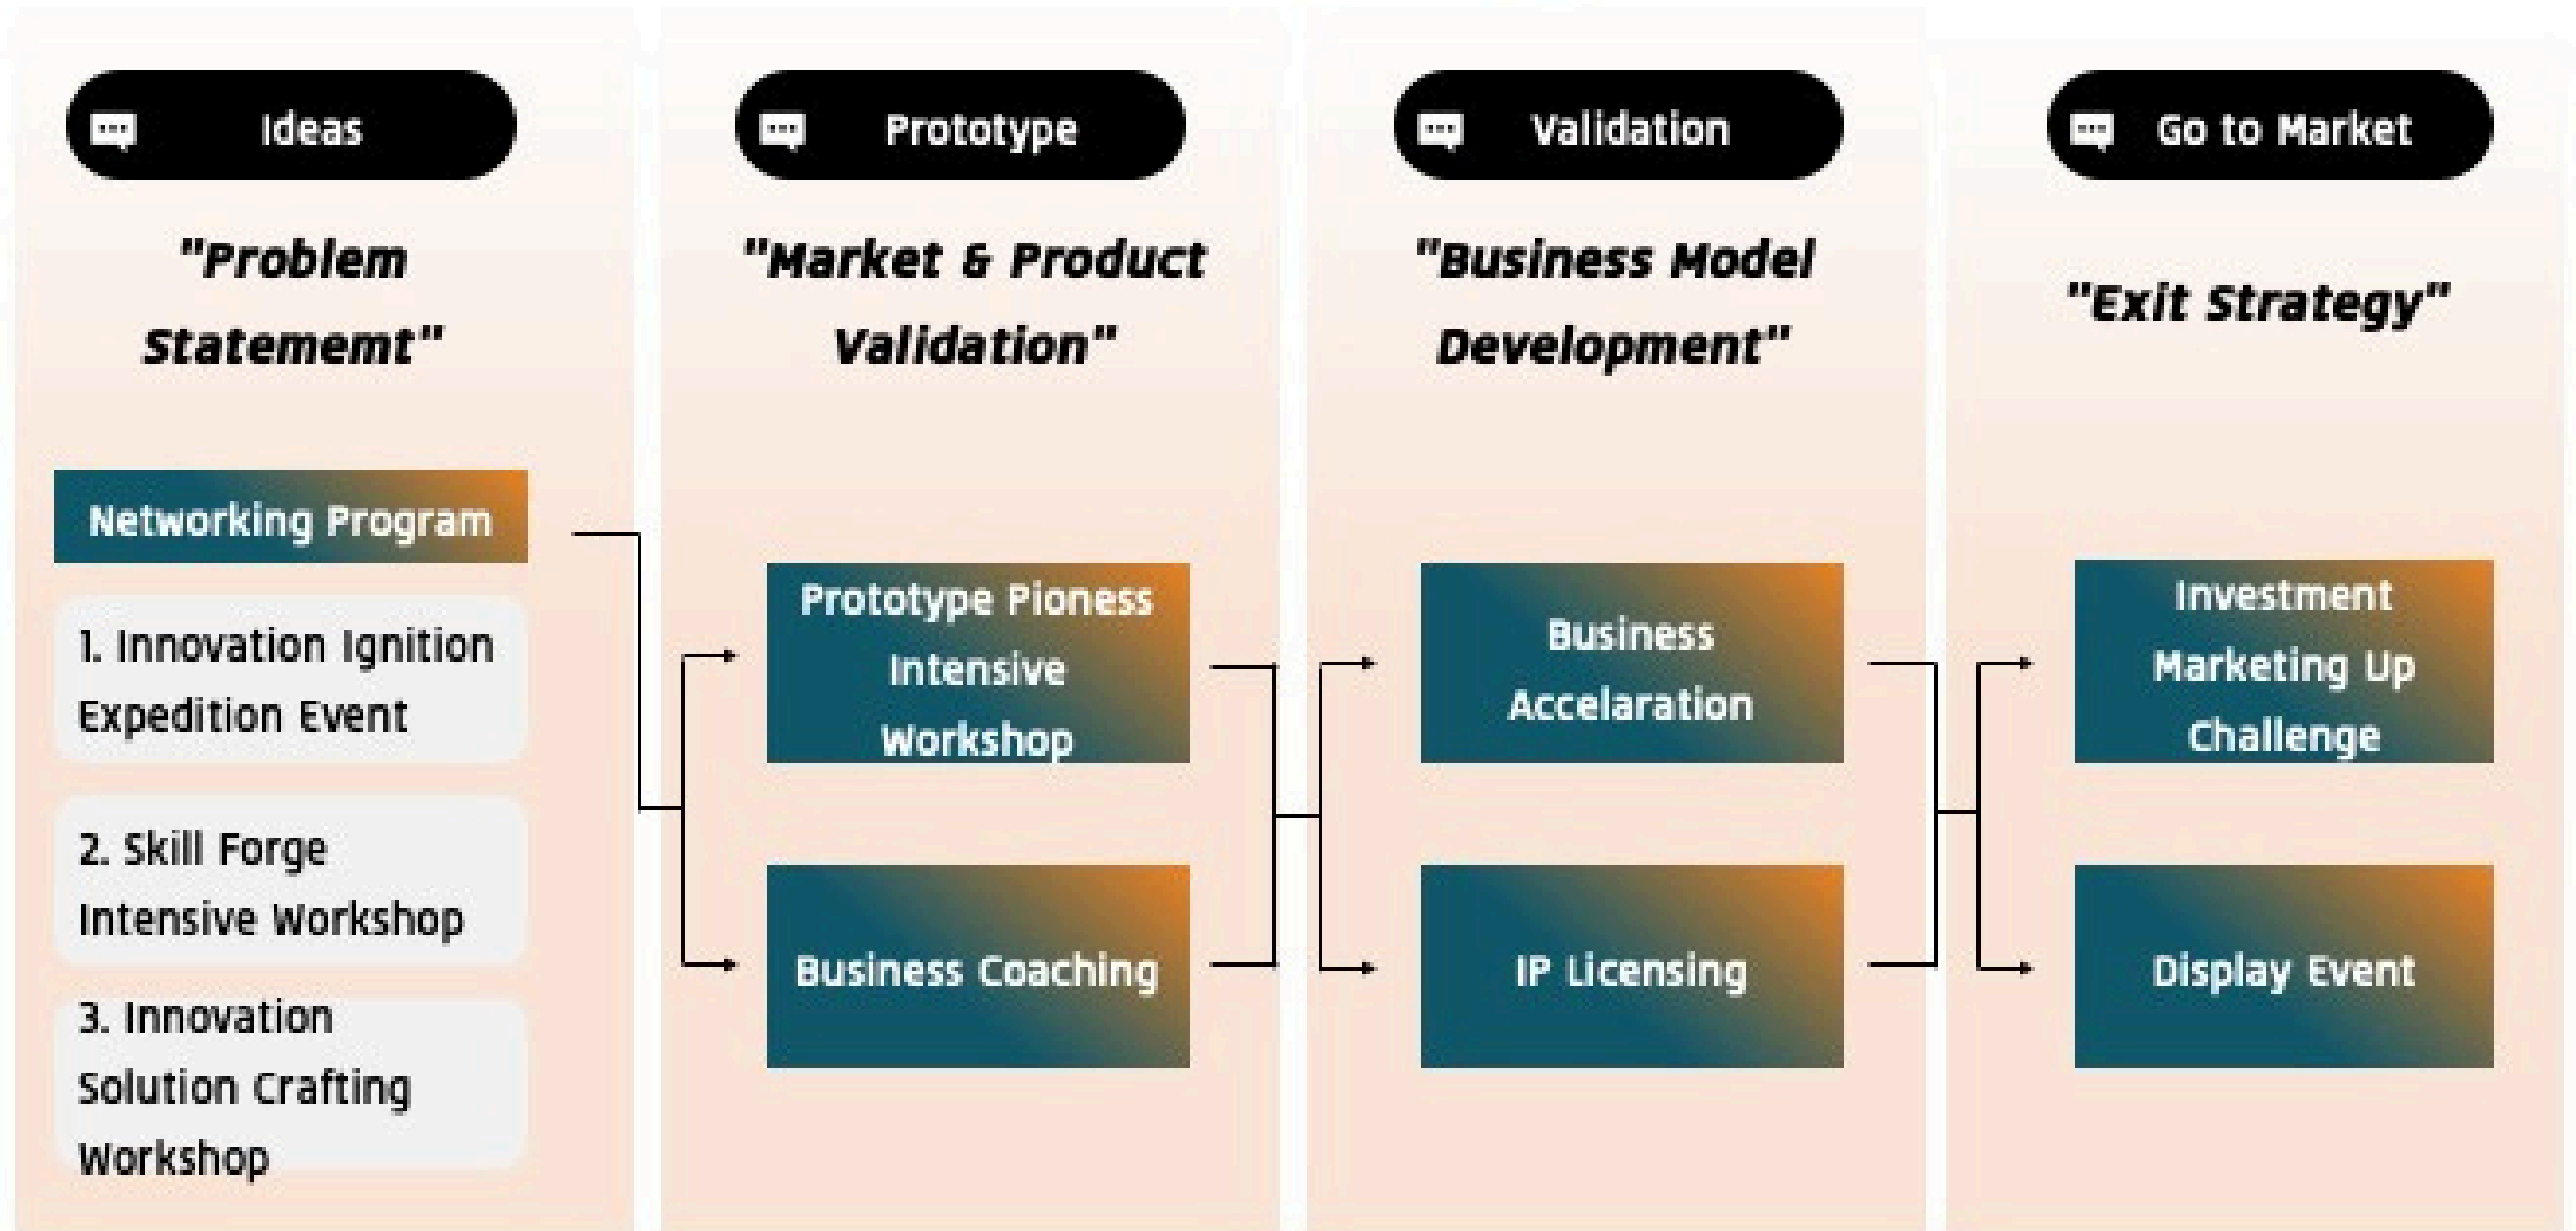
Ideas

"Problem Statememt"

Networking Program

1. Innovation Ignition Expedition Event

2. Skill Forge Intensive Workshop

3. Innovation Solution Crafting Workshop

Prototype

"Market & Product Validation"

Prototype Pioness Intensive Workshop

Business Coaching

Validation

"Business Model Development"

Business Accelaration

IP Licensing

Go to Market

"Exit Strategy"

Investment Marketing Up Challenge

Display Event